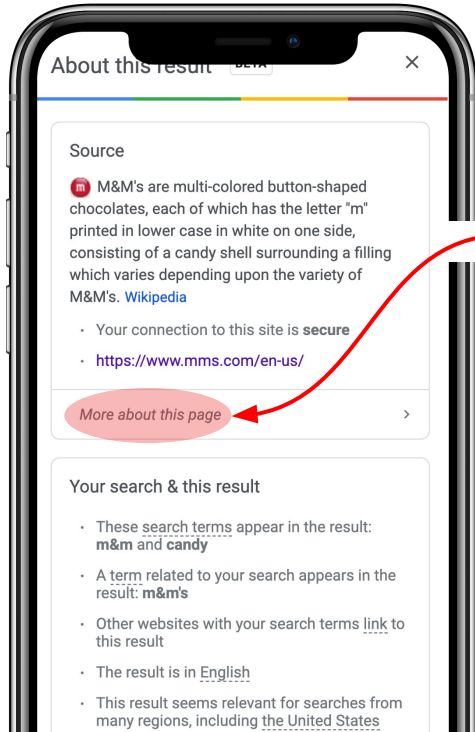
About this result BETA ×

Source

m M&M's are multi-colored button-shaped chocolates, each of which has the letter "m" printed in lower case in white on one side, consisting of a candy shell surrounding a filling which varies depending upon the variety of M&M's. Wikipedia

• Your connection to this site is **secure**

• https://www.mms.com/en-us/

More about this page ›

Your search & this result

• These search terms appear in the result: **m&m** and **candy**

• A term related to your search appears in the result: **m&m's**

• Other websites with your search terms link to this result

• The result is in English

• This result seems relevant for searches from many regions, including the United States